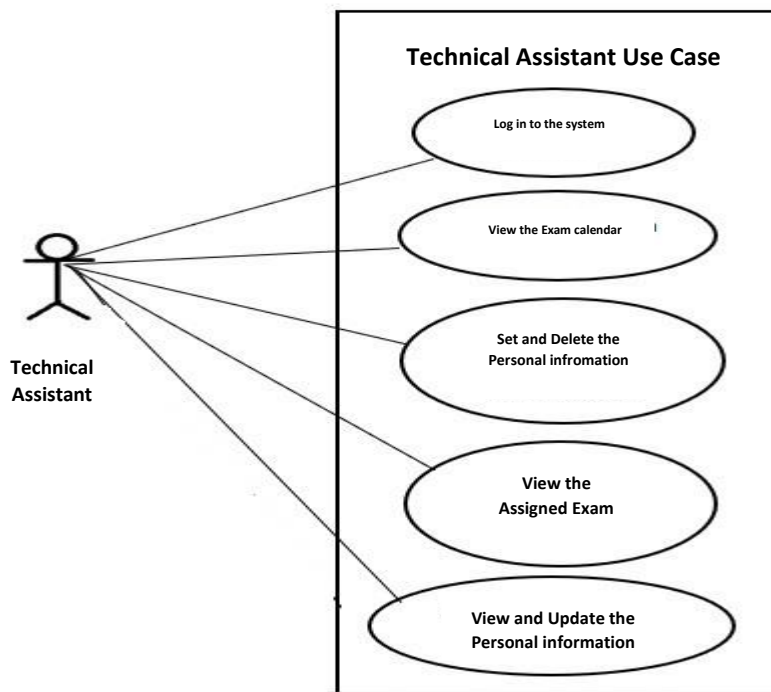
Technical Assistant Use Case

Log in to the system

View the Exam calendar

Set and Delete the Personal infromation

View the Assigned Exam

View and Update the Personal information

Technical Assistant